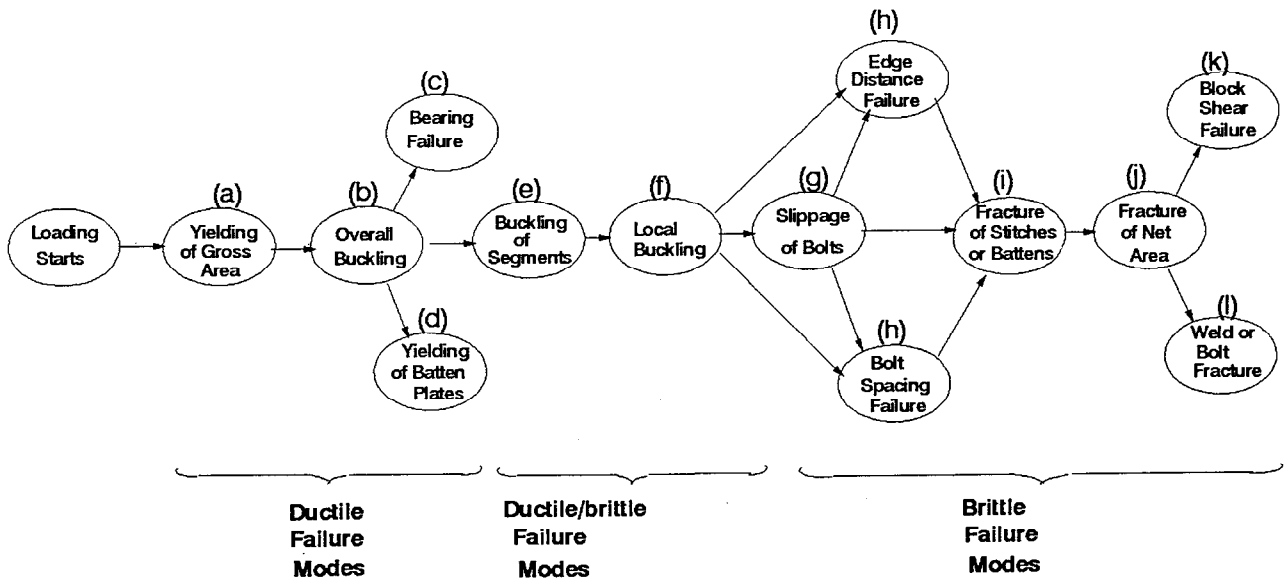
(h)
Edge Distance Failure

(k)
Block Shear Failure

(c)
Bearing Failure

(a)
Yielding of Gross Area

(b)
Overall Buckling

(e)
Buckling of Segments

(f)
Local Buckling

(g)
Slippage of Bolts

(i)
Fracture of Stitches or Battens

(j)
Fracture of Net Area

Loading Starts

(d)
Yielding of Batten Plates

(h)
Bolt Spacing Failure

(l)
Weld or Bolt Fracture

Ductile Failure Modes

Ductile/brittle Failure Modes

Brittle Failure Modes